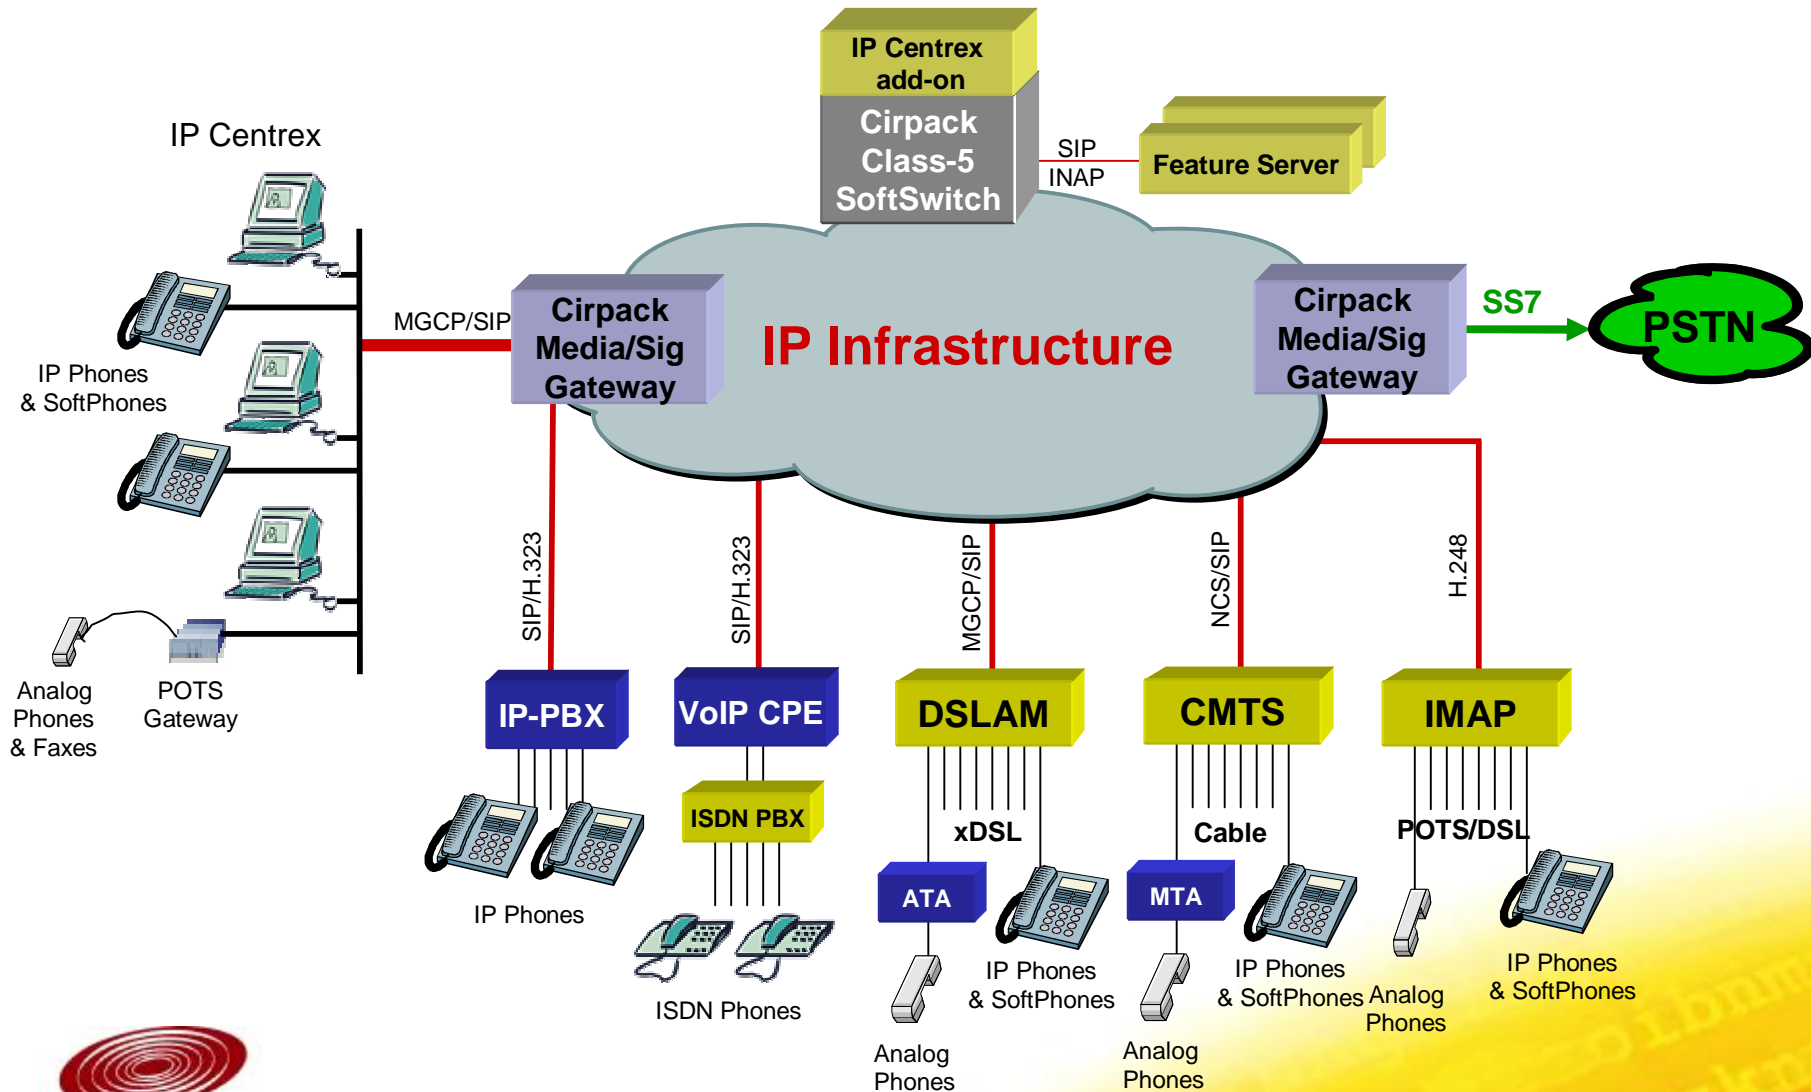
IP Centrex add-on

Cirpack Class-5 SoftSwitch

SIP
INAP

Feature Server

IP Centrex

IP Phones & SoftPhones

MGCP/SIP

Cirpack Media/Sig Gateway

IP Infrastructure

Cirpack Media/Sig Gateway

SS7

PSTN

Analog Phones & Faxes

POTS Gateway

SIP/H.323

SIP/H.323

MGCP/SIP

NCS/SIP

H.248

IP-PBX

VoIP CPE

DSLAM

CMTS

IMAP

ISDN PBX

xDSL

Cable

POTS/DSL

IP Phones

ATA

MTA

IP Phones & SoftPhones

IP Phones & SoftPhones

Analog Phones

IP Phones & SoftPhones

ISDN Phones

Analog Phones

Analog Phones